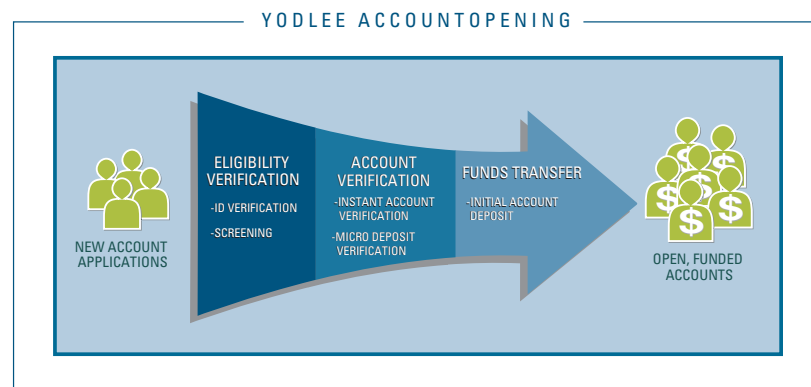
YODLEE ACCOUNTOPENING

NEW ACCOUNT APPLICATIONS

ELIGIBILITY VERIFICATION

-ID VERIFICATION

-SCREENING

ACCOUNT VERIFICATION

-INSTANT ACCOUNT VERIFICATION

-MICRO DEPOSIT VERIFICATION

FUNDS TRANSFER

-INITIAL ACCOUNT DEPOSIT

OPEN, FUNDED ACCOUNTS